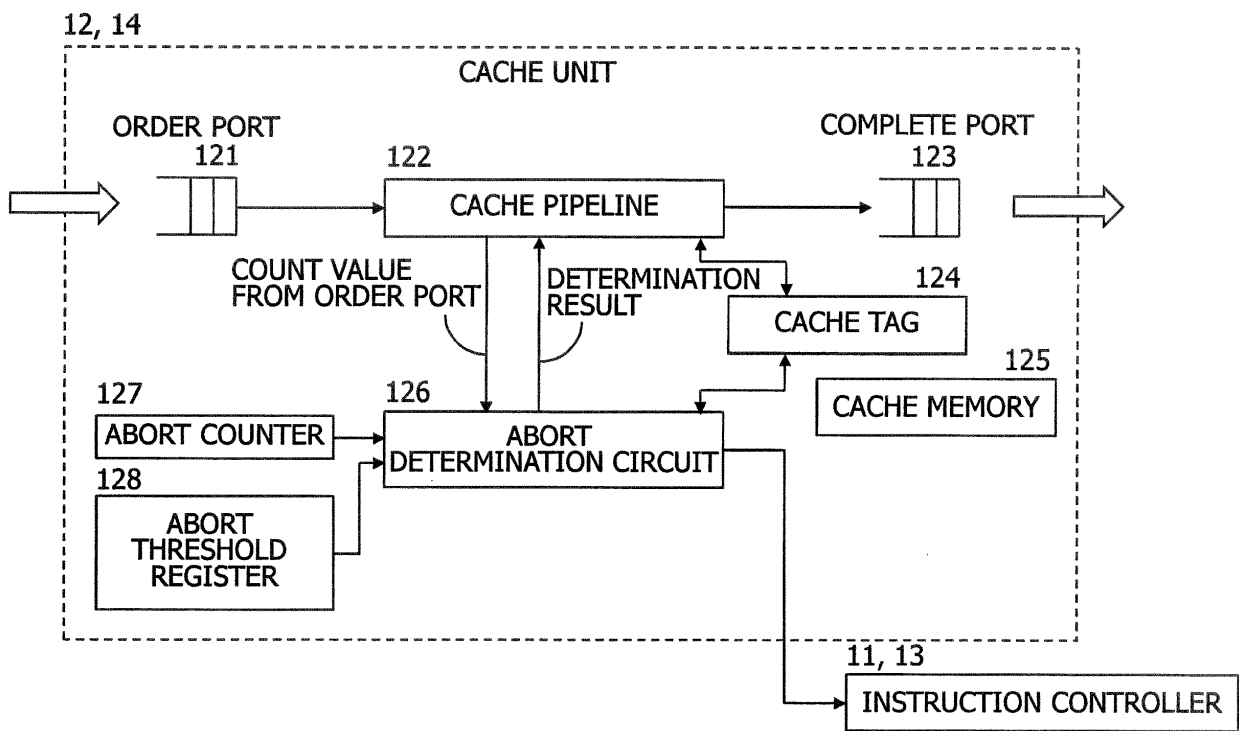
12, 14

CACHE UNIT

ORDER PORT
121

122
CACHE PIPELINE

COMPLETE PORT
123

COUNT VALUE FROM ORDER PORT

DETERMINATION RESULT

124
CACHE TAG

125
CACHE MEMORY

127
ABORT COUNTER

126
ABORT DETERMINATION CIRCUIT

128
ABORT THRESHOLD REGISTER

11, 13
INSTRUCTION CONTROLLER